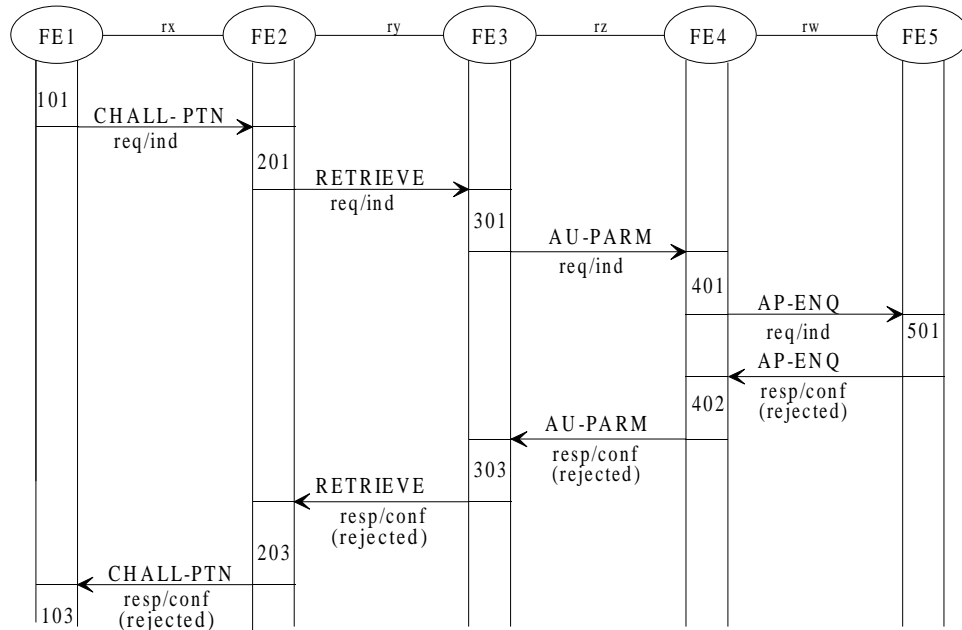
FE1
rx
FE2
ry
FE3
rz
FE4
rw
FE5

101
CHALL- PTN
req/ind
201
RETRIEVE
req/ind
301
AU-PARM
req/ind
401
AP-ENQ
req/ind
501
AP-ENQ
resp/conf
(rejected)
402
AU-PARM
resp/conf
(rejected)
303
RETRIEVE
resp/conf
(rejected)
203
CHALL-PTN
resp/conf
(rejected)
103